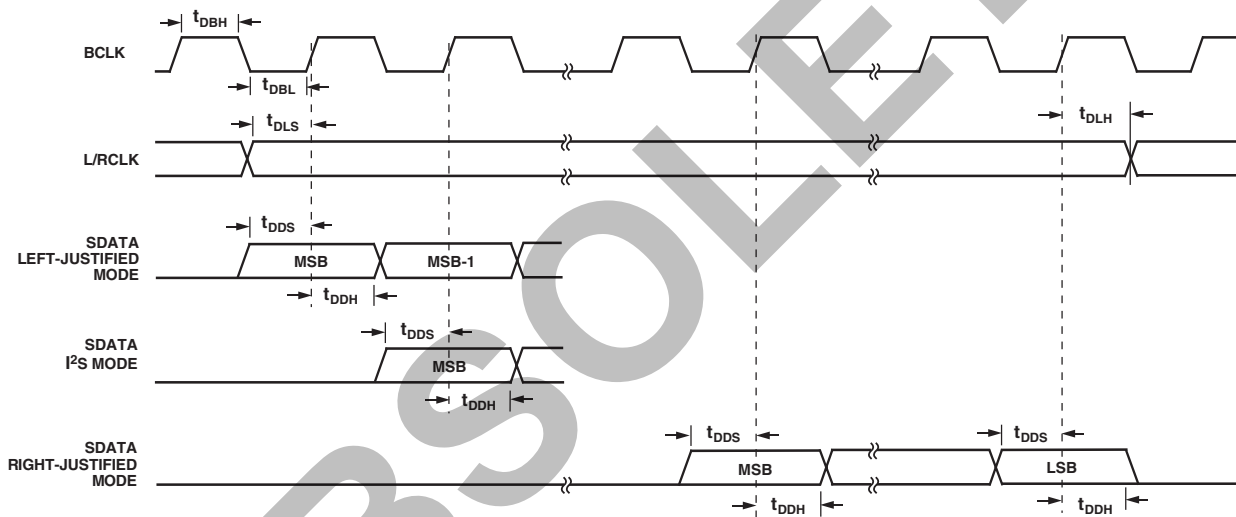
$t_{DBH}$

BCLK

$t_{DBL}$

$t_{DLS}$

$t_{DLH}$

L/RCLK

$t_{DDS}$

SDATA LEFT-JUSTIFIED MODE

MSB

MSB-1

$t_{DDH}$

$t_{DDS}$

SDATA $I^2S$ MODE

MSB

$t_{DDH}$

SDATA RIGHT-JUSTIFIED MODE

$t_{DDS}$

MSB

$t_{DDS}$

LSB

$t_{DDH}$

$t_{DDH}$

OBSOLETE